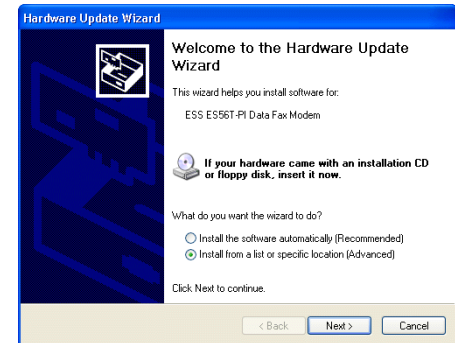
Hardware Update Wizard

Welcome to the Hardware Update Wizard

This wizard helps you install software for:

ESS ES56T-PI Data Fax Modem

If your hardware came with an installation CD or floppy disk, insert it now.

What do you want the wizard to do?

Install the software automatically (Recommended)

Install from a list or specific location (Advanced)

Click Next to continue.

< Back | Next > | Cancel